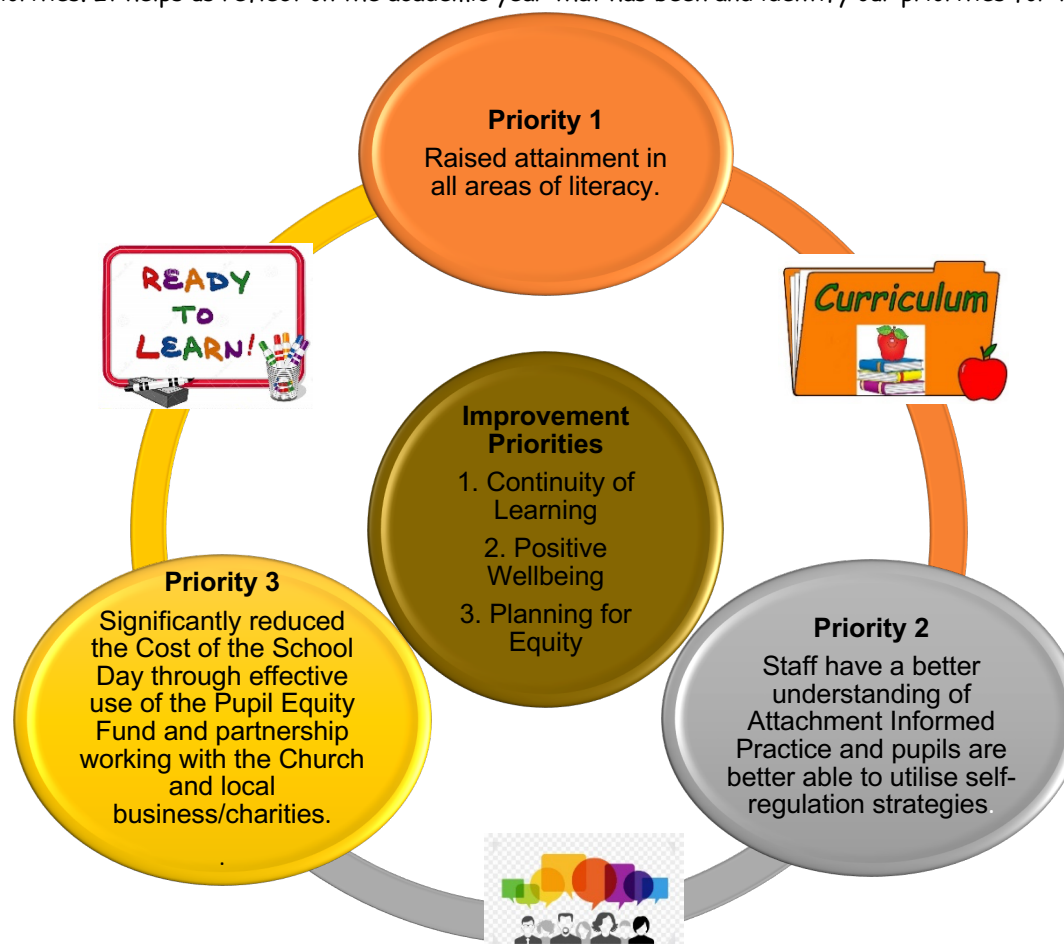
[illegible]orities. It helps us reflect on the academic year that has been and identify our priorities for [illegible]

**Priority 1**
Raised attainment in all areas of literacy.

READY TO LEARN!

Curriculum

**Improvement Priorities**
1. Continuity of Learning
2. Positive Wellbeing
3. Planning for Equity

**Priority 3**
Significantly reduced the Cost of the School Day through effective use of the Pupil Equity Fund and partnership working with the Church and local business/charities.
.

**Priority 2**
Staff have a better understanding of Attachment Informed Practice and pupils are better able to utilise self-regulation strategies.